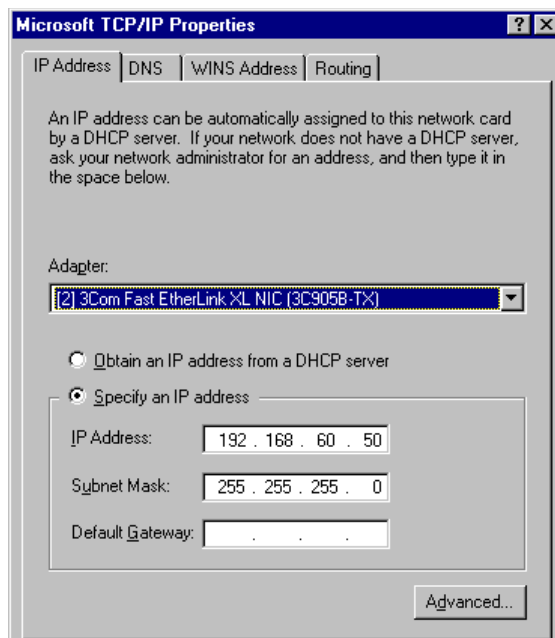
Microsoft TCP/IP Properties

? X

IP Address | DNS | WINS Address | Routing

An IP address can be automatically assigned to this network card by a DHCP server. If your network does not have a DHCP server, ask your network administrator for an address, and then type it in the space below.

Adapter:

[2] 3Com Fast EtherLink XL NIC (3C905B-TX)

Obtain an IP address from a DHCP server

Specify an IP address

IP Address: 192 . 168 . 60 . 50

Subnet Mask: 255 . 255 . 255 . 0

Default Gateway: . . .

Advanced...